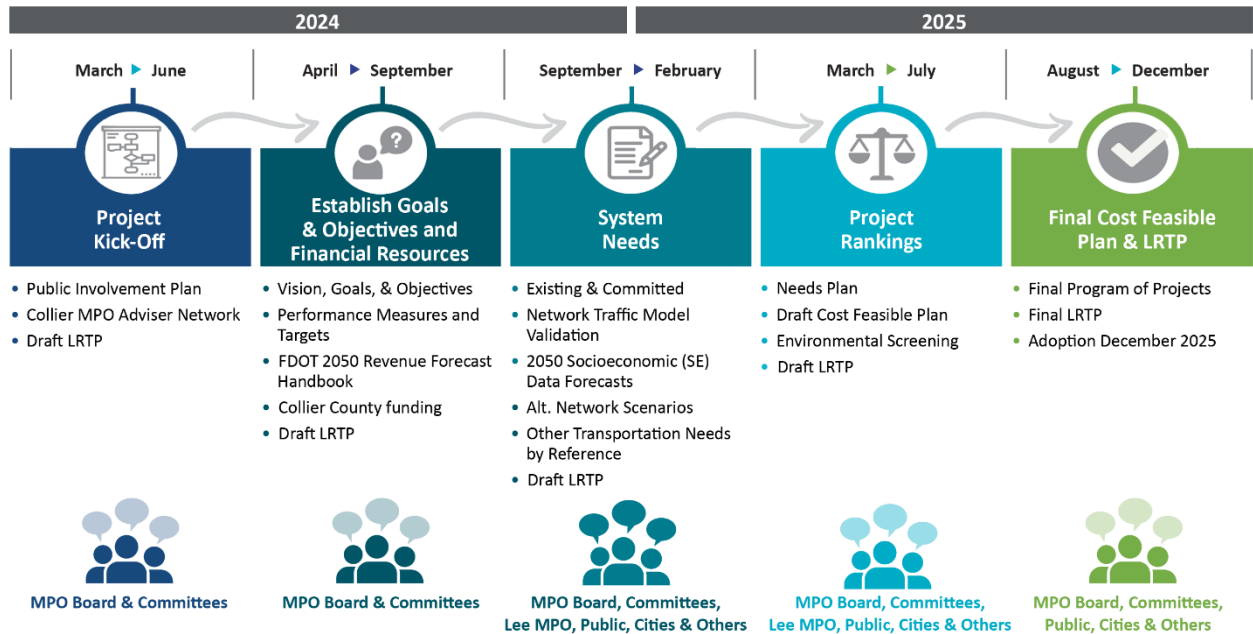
2024

2025

March ▸ June

April ▸ September

September ▸ February

March ▸ July

August ▸ December

Project Kick-Off

- Public Involvement Plan
- Collier MPO Adviser Network
- Draft LRTP

MPO Board & Committees

Establish Goals & Objectives and Financial Resources

- Vision, Goals, & Objectives
- Performance Measures and Targets
- FDOT 2050 Revenue Forecast Handbook
- Collier County funding
- Draft LRTP

MPO Board & Committees

System Needs

- Existing & Committed
- Network Traffic Model Validation
- 2050 Socioeconomic (SE) Data Forecasts
- Alt. Network Scenarios
- Other Transportation Needs by Reference
- Draft LRTP

MPO Board, Committees, Lee MPO, Public, Cities & Others

Project Rankings

- Needs Plan
- Draft Cost Feasible Plan
- Environmental Screening
- Draft LRTP

MPO Board, Committees, Lee MPO, Public, Cities & Others

Final Cost Feasible Plan & LRTP

- Final Program of Projects
- Final LRTP
- Adoption December 2025

MPO Board, Committees, Public, Cities & Others